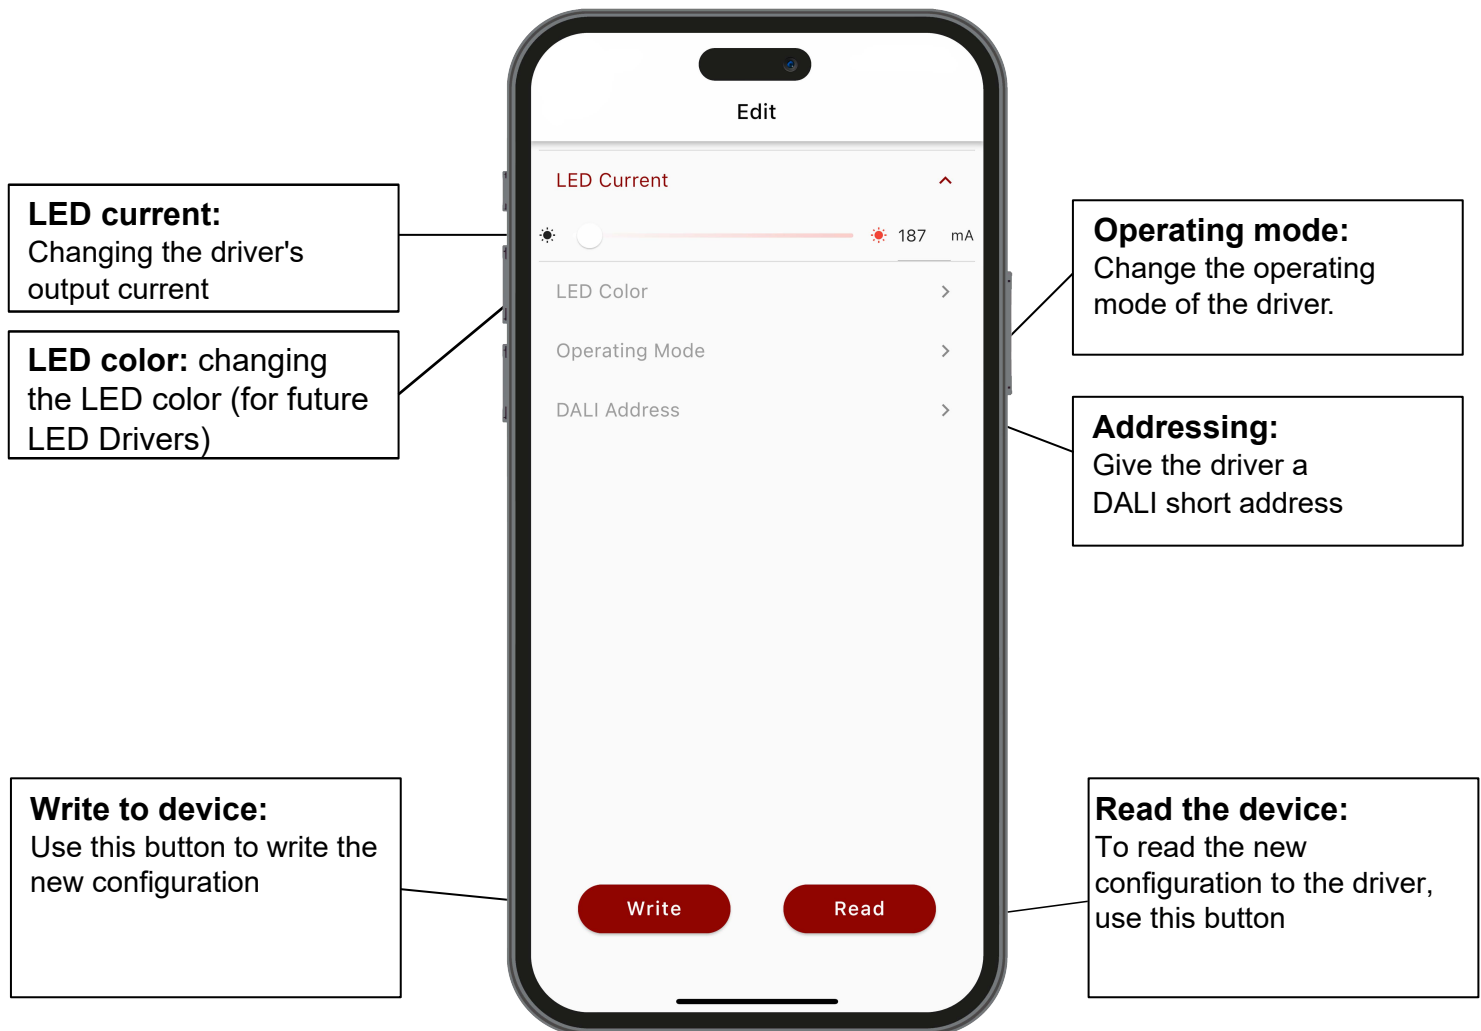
**LED current:**
Changing the driver's output current

**LED color:** changing the LED color (for future LED Drivers)

Edit

LED Current

187 mA

LED Color

Operating Mode

DALI Address

Write

Read

**Operating mode:**
Change the operating mode of the driver.

**Addressing:**
Give the driver a DALI short address

**Write to device:**
Use this button to write the new configuration

**Read the device:**
To read the new configuration to the driver, use this button